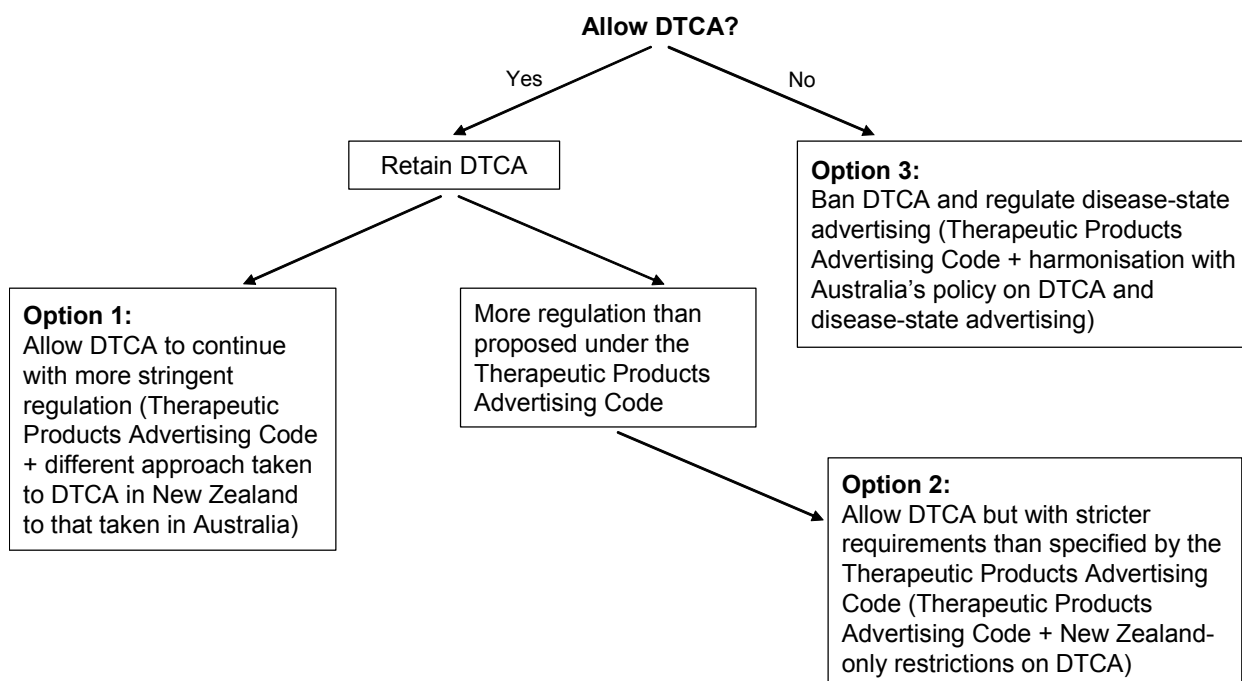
**Allow DTCA?**

Yes

No

Retain DTCA

**Option 3:**
Ban DTCA and regulate disease-state advertising (Therapeutic Products Advertising Code + harmonisation with Australia's policy on DTCA and disease-state advertising)

**Option 1:**
Allow DTCA to continue with more stringent regulation (Therapeutic Products Advertising Code + different approach taken to DTCA in New Zealand to that taken in Australia)

More regulation than proposed under the Therapeutic Products Advertising Code

**Option 2:**
Allow DTCA but with stricter requirements than specified by the Therapeutic Products Advertising Code (Therapeutic Products Advertising Code + New Zealand-only restrictions on DTCA)